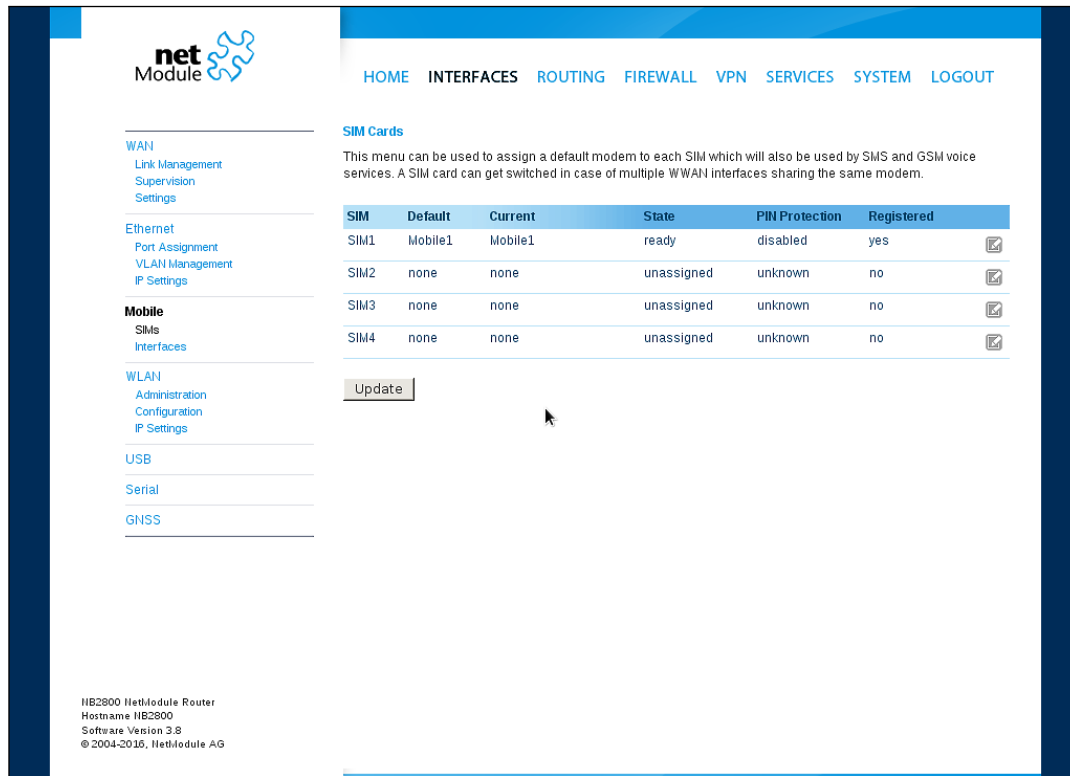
net Module

HOME INTERFACES ROUTING FIREWALL VPN SERVICES SYSTEM LOGOUT

WAN
Link Management
Supervision
Settings

Ethernet
Port Assignment
VLAN Management
IP Settings

Mobile
SIMs
Interfaces

WLAN
Administration
Configuration
IP Settings

USB

Serial

GNSS

SIM Cards

This menu can be used to assign a default modem to each SIM which will also be used by SMS and GSM voice services. A SIM card can get switched in case of multiple WWAN interfaces sharing the same modem.

| SIM | Default | Current | State | PIN Protection | Registered |
|---|---|---|---|---|---|
| SIM1 | Mobile1 | Mobile1 | ready | disabled | yes |
| SIM2 | none | none | unassigned | unknown | no |
| SIM3 | none | none | unassigned | unknown | no |
| SIM4 | none | none | unassigned | unknown | no |

Update

NB2800 NetModule Router
Hostname NB2800
Software Version 3.8
© 2004-2016, NetModule AG